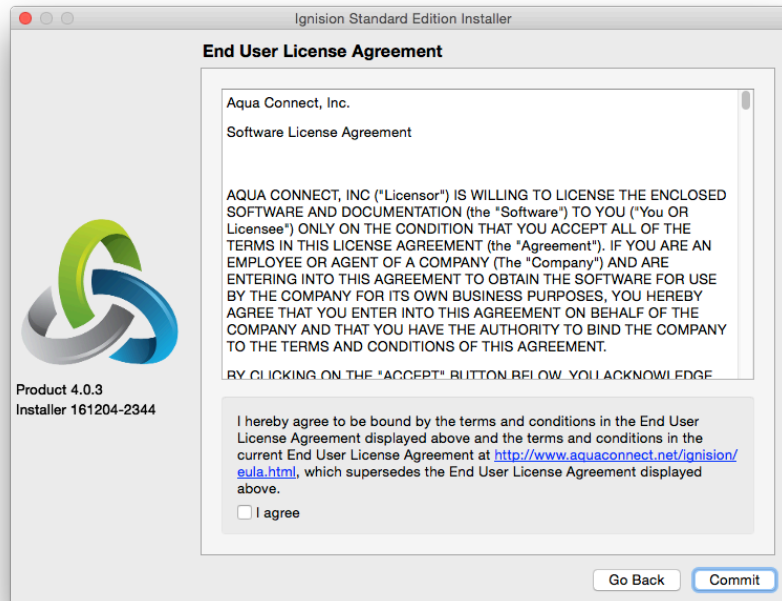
Ignision Standard Edition Installer

End User License Agreement

Aqua Connect, Inc.

Software License Agreement

AQUA CONNECT, INC ("Licensor") IS WILLING TO LICENSE THE ENCLOSED SOFTWARE AND DOCUMENTATION (the "Software") TO YOU ("You OR Licensee") ONLY ON THE CONDITION THAT YOU ACCEPT ALL OF THE TERMS IN THIS LICENSE AGREEMENT (the "Agreement"). IF YOU ARE AN EMPLOYEE OR AGENT OF A COMPANY (The "Company") AND ARE ENTERING INTO THIS AGREEMENT TO OBTAIN THE SOFTWARE FOR USE BY THE COMPANY FOR ITS OWN BUSINESS PURPOSES, YOU HEREBY AGREE THAT YOU ENTER INTO THIS AGREEMENT ON BEHALF OF THE COMPANY AND THAT YOU HAVE THE AUTHORITY TO BIND THE COMPANY TO THE TERMS AND CONDITIONS OF THIS AGREEMENT.

BY CLICKING ON THE "ACCEPT" BUTTON BELOW, YOU ACKNOWLEDGE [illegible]

Product 4.0.3
Installer 161204-2344

I hereby agree to be bound by the terms and conditions in the End User License Agreement displayed above and the terms and conditions in the current End User License Agreement at http://www.aquaconnect.net/ignision/eula.html, which supersedes the End User License Agreement displayed above.

I agree

Go Back

Commit